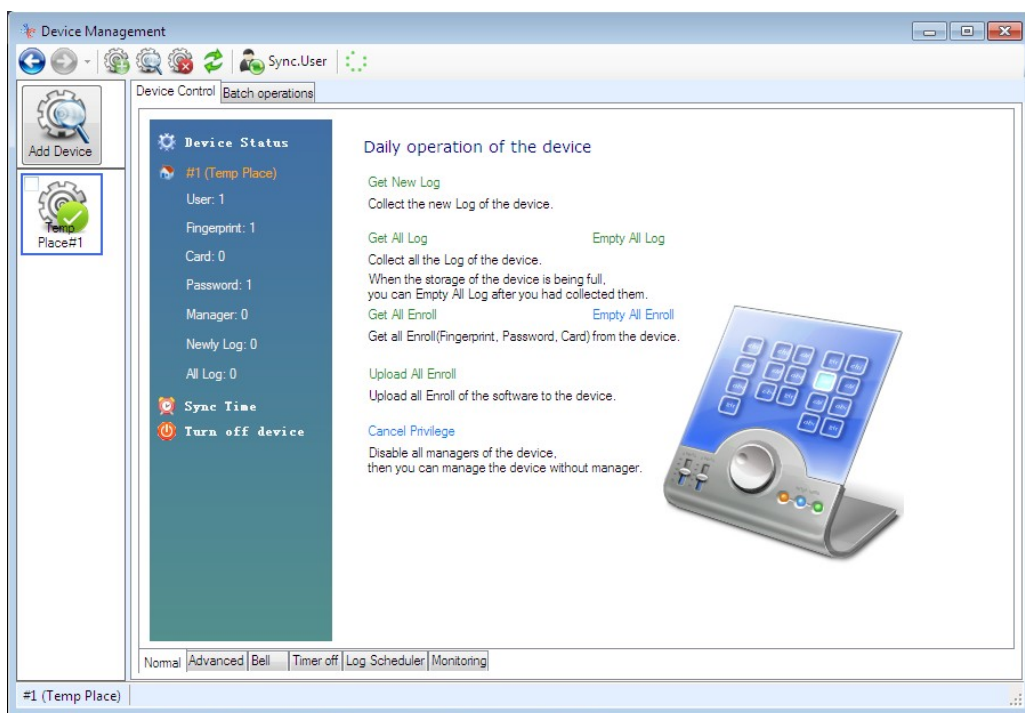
Device Management

Sync.User

Add Device

Temp Place#1

Device Control Batch operations

Device Status
#1 (Temp Place)
User: 1
Fingerprint: 1
Card: 0
Password: 1
Manager: 0
Newly Log: 0
All Log: 0
Sync Time
Turn off device

Daily operation of the device

Get New Log
Collect the new Log of the device.

Get All Log Empty All Log
Collect all the Log of the device.
When the storage of the device is being full,
you can Empty All Log after you had collected them.

Get All Enroll Empty All Enroll
Get all Enroll(Fingerprint, Password, Card) from the device.

Upload All Enroll
Upload all Enroll of the software to the device.

Cancel Privilege
Disable all managers of the device,
then you can manage the device without manager.

Normal Advanced Bell Timer off Log Scheduler Monitoring

#1 (Temp Place)